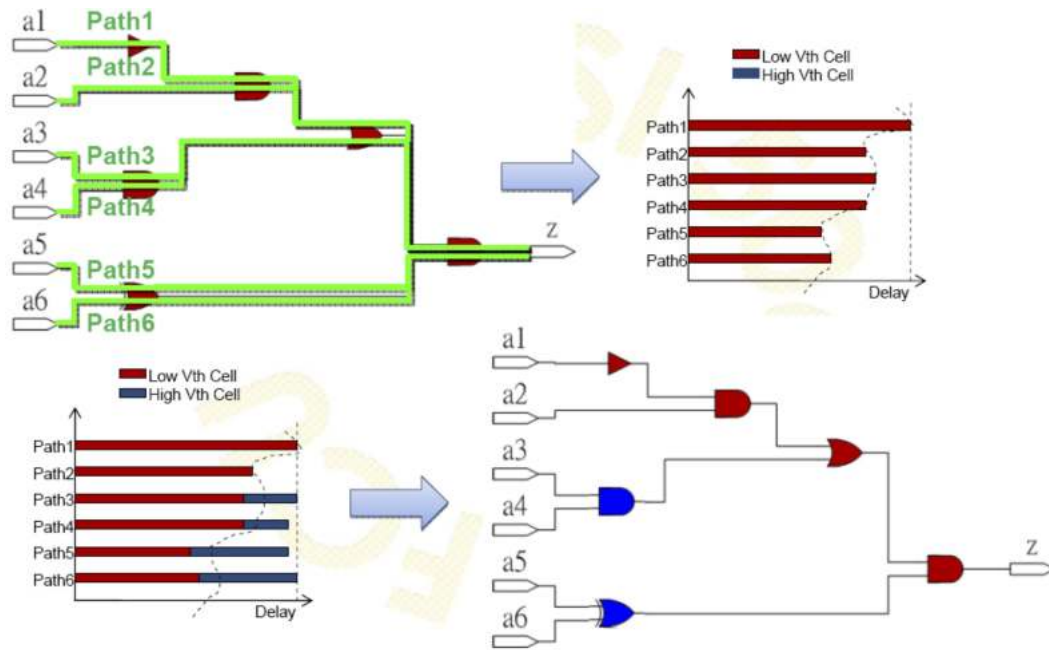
a1 Path1
a2 Path2
a3 Path3
a4 Path4
a5 Path5
a6 Path6
z

Low Vth Cell
High Vth Cell
Path1
Path2
Path3
Path4
Path5
Path6
Delay

Low Vth Cell
High Vth Cell
Path1
Path2
Path3
Path4
Path5
Path6
Delay

a1
a2
a3
a4
a5
a6
z